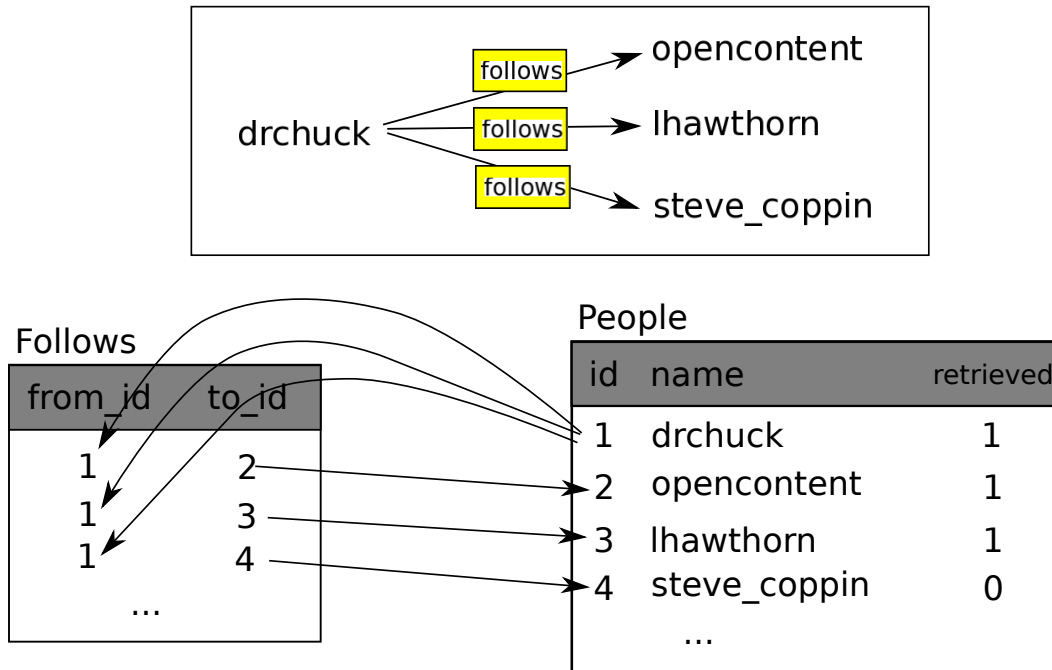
drchuck

follows

opencontent

follows

lhawthorn

follows

steve_coppin

Follows

| from_id | to_id |
|---|---|
| 1 | 2 |
| 1 | 3 |
| 1 | 4 |
| ... | |

People

| id | name | retrieved |
|---|---|---|
| 1 | drchuck | 1 |
| 2 | opencontent | 1 |
| 3 | lhawthorn | 1 |
| 4 | steve_coppin | 0 |
| | ... | |